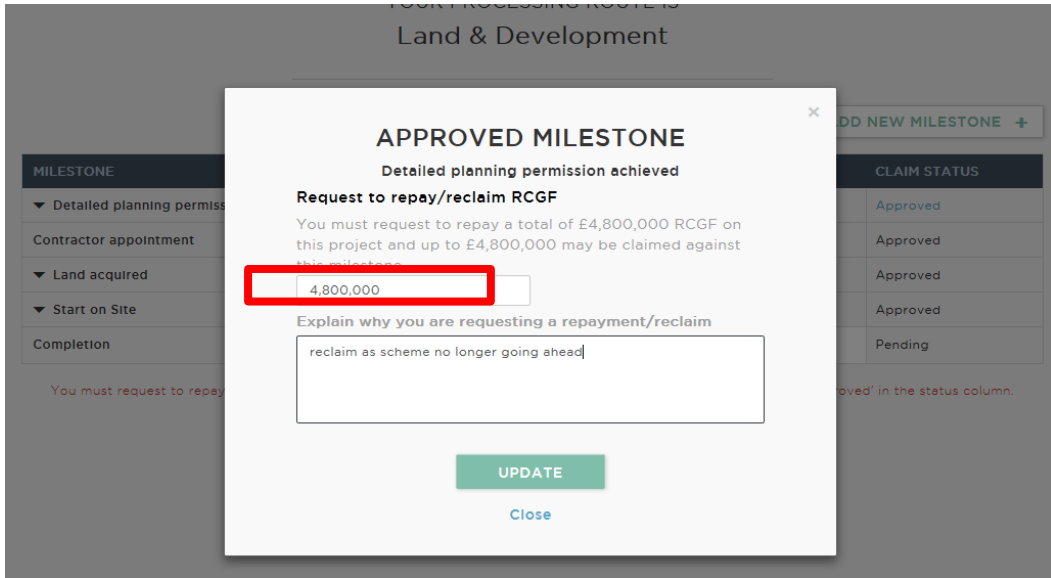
YOUR PROCESSING ROUTE IS
Land & Development

DD NEW MILESTONE +

| MILESTONE | CLAIM STATUS |
|---|---|
| ▼ Detailed planning permiss | Approved |
| Contractor appointment | Approved |
| ▼ Land acquired | Approved |
| ▼ Start on Site | Approved |
| Completion | Pending |

You must request to repay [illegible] oved' in the status column.

×

APPROVED MILESTONE

Detailed planning permission achieved

Request to repay/reclaim RCGF

You must request to repay a total of £4,800,000 RCGF on this project and up to £4,800,000 may be claimed against this milestone

4,800,000

Explain why you are requesting a repayment/reclaim

reclaim as scheme no longer going ahead

UPDATE

Close